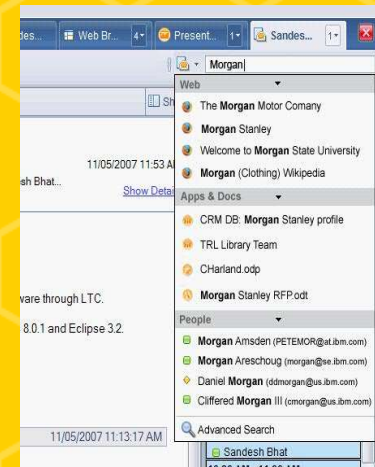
des... Web Br... 4 Present... 1 Sandes... 1

Morgan

Web
The Morgan Motor Comany
Morgan Stanley
Welcome to Morgan State University
Morgan (Clothing) Wikipedia

Apps & Docs
CRM DB: Morgan Stanley profile
TRL Library Team
CHarland.odp
Morgan Stanley RFP.odt

People
Morgan Amsden (PETEMOR@at.ibm.com)
Morgan Areschoug (morgan@se.ibm.com)
Daniel Morgan (ddmorgan@us.ibm.com)
Cliffered Morgan III (cmorgan@us.ibm.com)

Advanced Search

Sh

11/05/2007 11:53 A
sh Bhat...
Show Detai

ware through LTC.
8.0.1 and Eclipse 3.2.

11/05/2007 11:13:17 AM

Sandesh Bhat